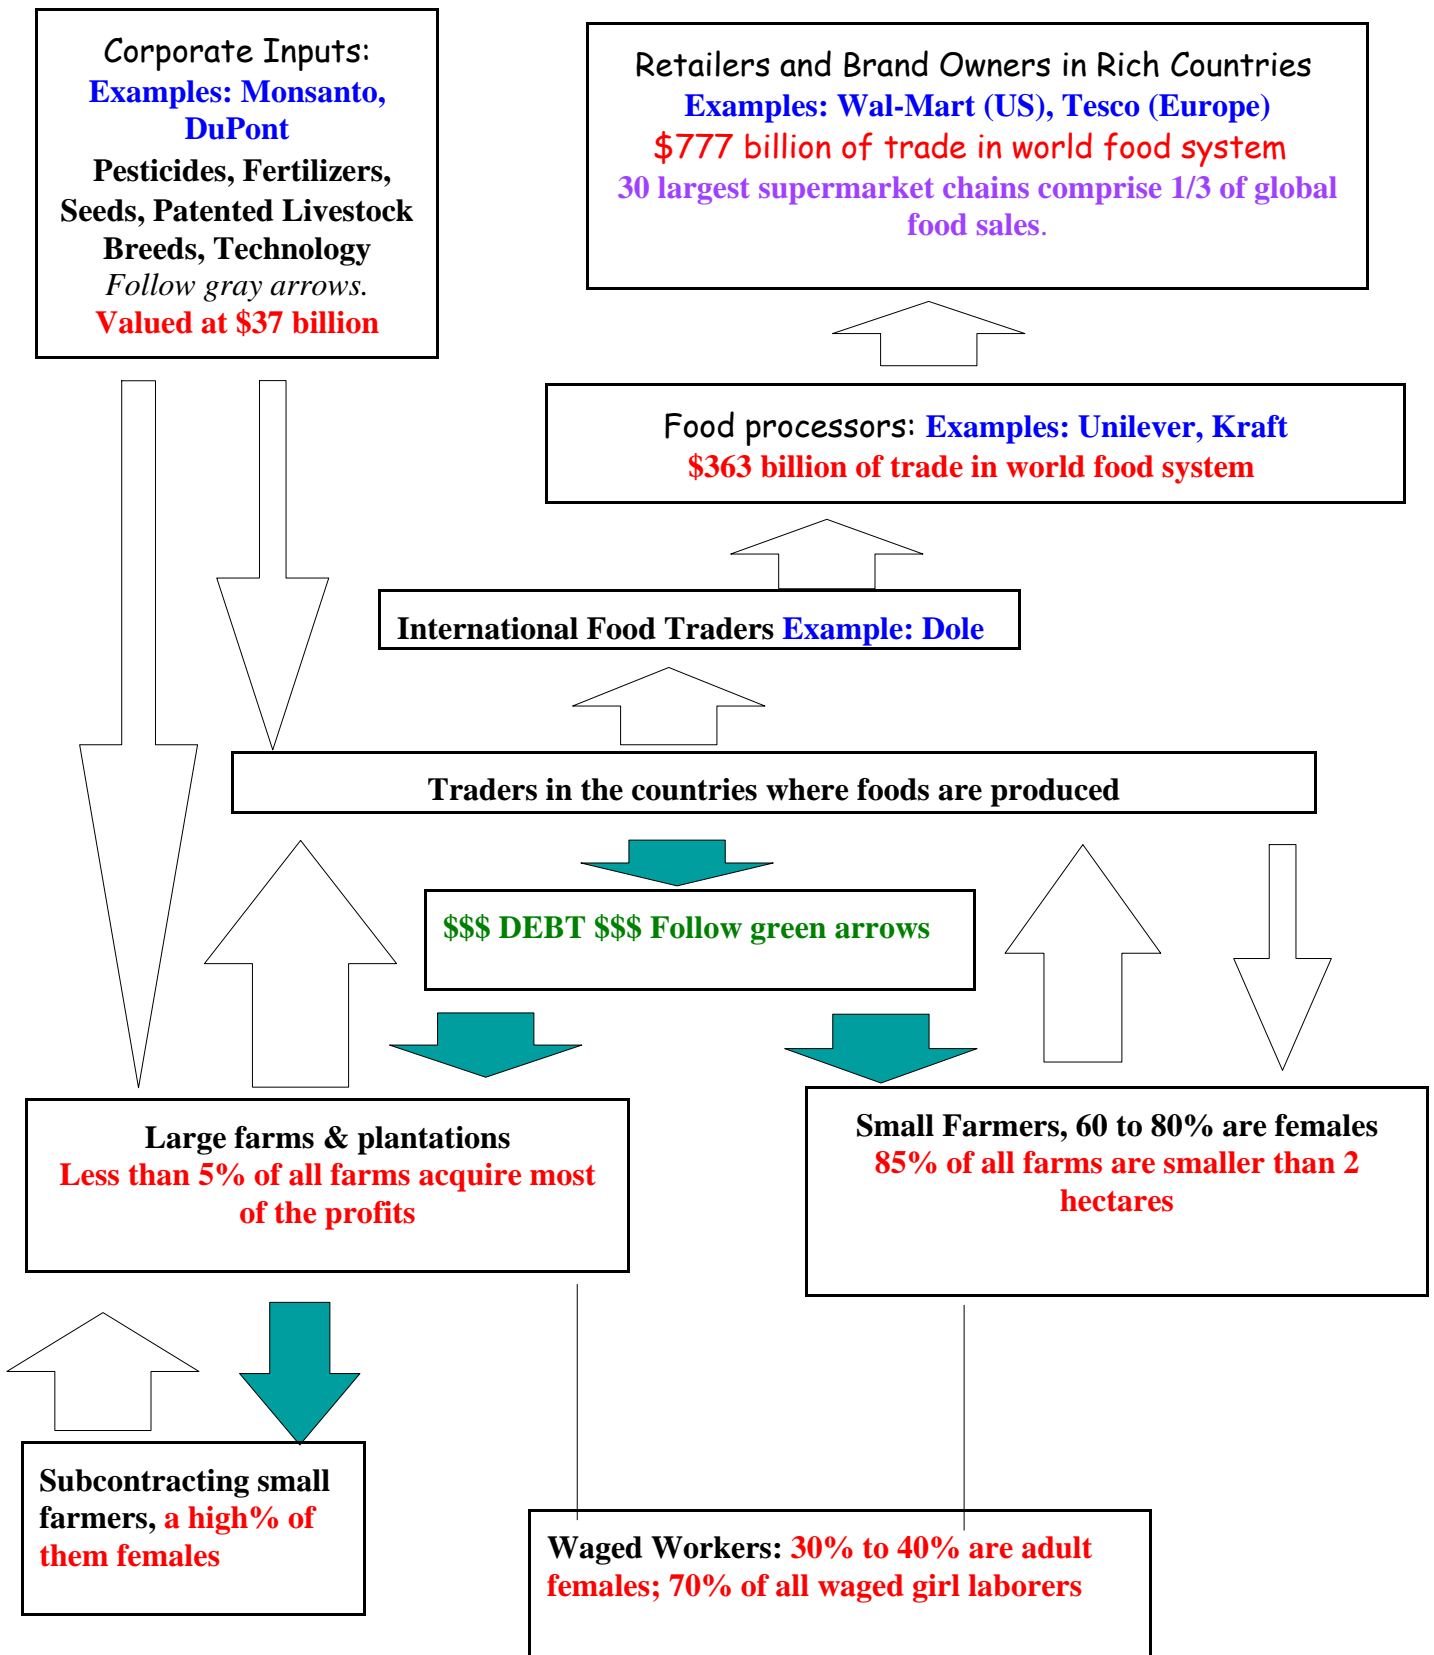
Corporate Inputs:
Examples: Monsanto, DuPont
Pesticides, Fertilizers, Seeds, Patented Livestock Breeds, Technology
Follow gray arrows.
Valued at $37 billion

Retailers and Brand Owners in Rich Countries
Examples: Wal-Mart (US), Tesco (Europe)
$777 billion of trade in world food system
30 largest supermarket chains comprise 1/3 of global food sales.

Food processors: Examples: Unilever, Kraft
$363 billion of trade in world food system

International Food Traders Example: Dole

Traders in the countries where foods are produced

$$$ DEBT $$$ Follow green arrows

Large farms & plantations
Less than 5% of all farms acquire most of the profits

Small Farmers, 60 to 80% are females
85% of all farms are smaller than 2 hectares

Subcontracting small farmers, a high% of them females

Waged Workers: 30% to 40% are adult females; 70% of all waged girl laborers